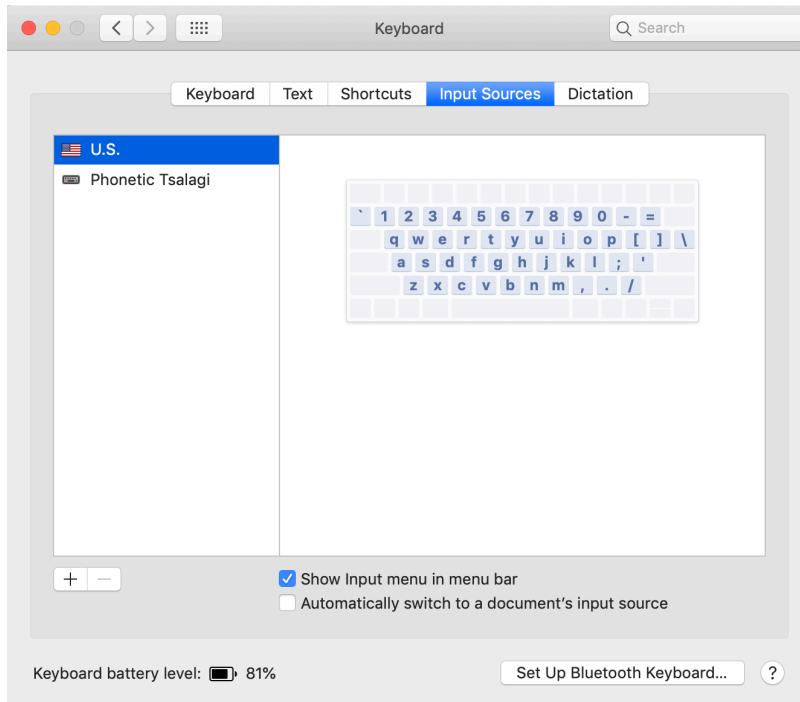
Keyboard

Search

Keyboard | Text | Shortcuts | Input Sources | Dictation

U.S.

Phonetic Tsalagi

` 1 2 3 4 5 6 7 8 9 0 - =

q w e r t y u i o p [ ] \

a s d f g h j k l ; '

z x c v b n m , . /

+ −

Show Input menu in menu bar

Automatically switch to a document's input source

Keyboard battery level: 81%

Set Up Bluetooth Keyboard...

?